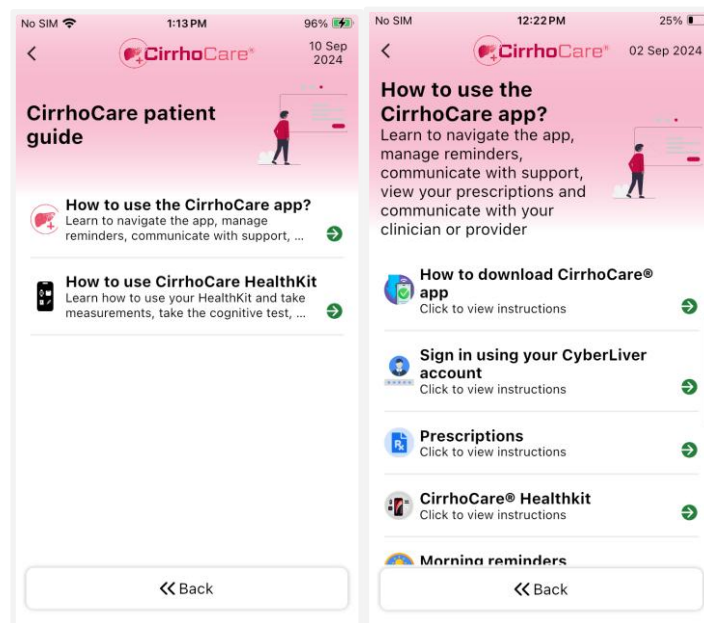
No SIM 1:13 PM 96%

CirrhoCare®

10 Sep 2024

CirrhoCare patient guide

How to use the CirrhoCare app?
Learn to navigate the app, manage reminders, communicate with support, ...

How to use CirrhoCare HealthKit
Learn how to use your HealthKit and take measurements, take the cognitive test, ...

Back

No SIM 12:22 PM 25%

CirrhoCare®

02 Sep 2024

How to use the CirrhoCare app?
Learn to navigate the app, manage reminders, communicate with support, view your prescriptions and communicate with your clinician or provider

How to download CirrhoCare® app
Click to view instructions

Sign in using your CyberLiver account
Click to view instructions

Prescriptions
Click to view instructions

CirrhoCare® Healthkit
Click to view instructions

Morning reminders

Back